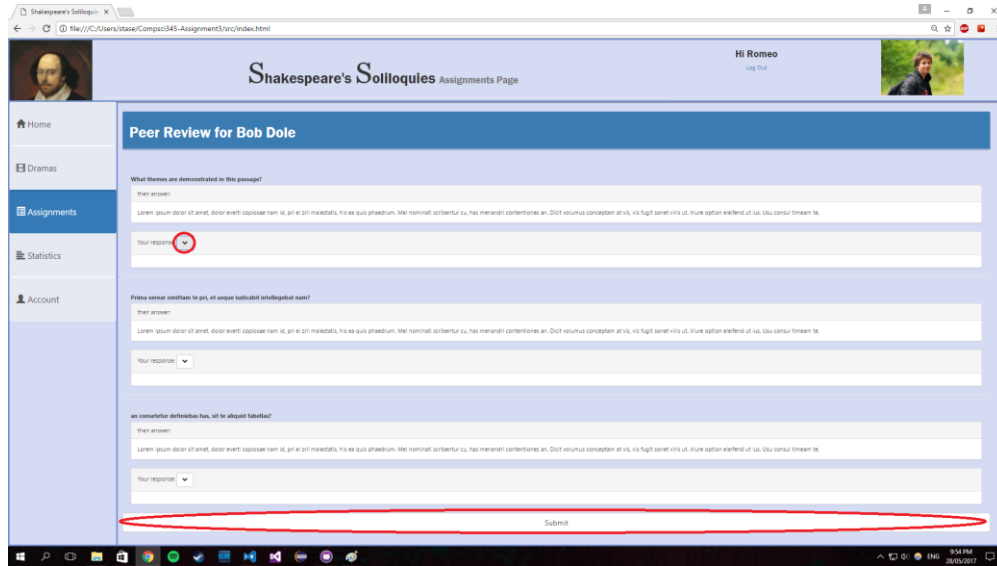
Shakespeare's Soliloquie ×

file:///C:/Users/stase/Compsci345-Assignment3/src/index.html

Shakespeare's Soliloquies Assignments Page

Hi Romeo
Log Out

Home
Dramas
Assignments
Statistics
Account

Peer Review for Bob Dole

What themes are demonstrated in this passage?

their answer:

Lorem ipsum dolor sit amet, dolor everti copiosae nam id, pri ei zril maiestatis, his ea quis phaedrum. Mel nominati scribentur cu, has menandri contentiones an. Dicit volumus conceptam at vis, vis fugit sonet viris ut. Iriure option eleifend ut ius. Usu consul timeam te.

Your response:

Prima verear omittam te pri, et aeque iudicabit intellegebat nam?

their answer:

Lorem ipsum dolor sit amet, dolor everti copiosae nam id, pri ei zril maiestatis, his ea quis phaedrum. Mel nominati scribentur cu, has menandri contentiones an. Dicit volumus conceptam at vis, vis fugit sonet viris ut. Iriure option eleifend ut ius. Usu consul timeam te.

Your response:

an consetetur definiebas has, sit te aliquid fabellas?

their answer:

Lorem ipsum dolor sit amet, dolor everti copiosae nam id, pri ei zril maiestatis, his ea quis phaedrum. Mel nominati scribentur cu, has menandri contentiones an. Dicit volumus conceptam at vis, vis fugit sonet viris ut. Iriure option eleifend ut ius. Usu consul timeam te.

Your response:

Submit

ENG 9:54 PM 28/05/2017